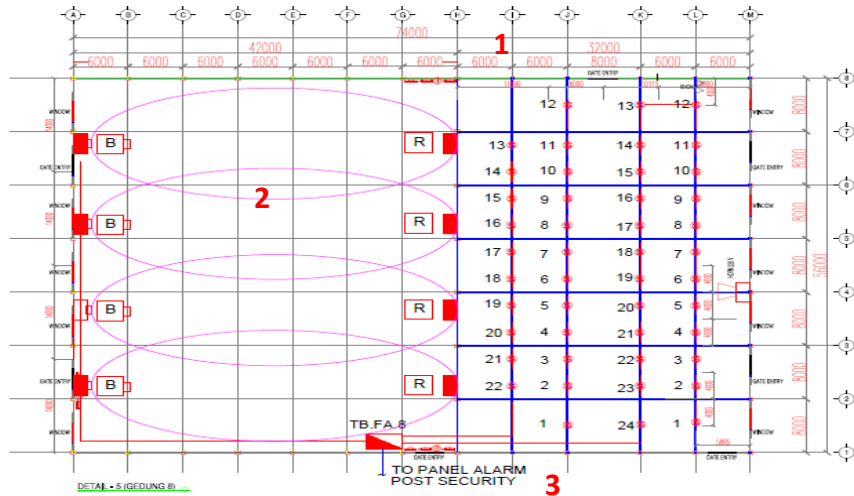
A B C D E F G H I J K L M

74000

42000

32000

6000 6000 6000 6000 6000 6000 6000 6000 6000 8000 6000 6000

1

2

3

GATE ENTRY

WINDOW

GATE ENTRY

B B B B

R R R R

12 13 12
13 11 14 11
14 10 15 10
15 9 16 9
16 8 17 8
17 7 18 7
18 6 19 6
19 5 20 5
20 4 21 4
21 3 22 3
22 2 23 2
1 24 1

8 7 6 5 4 3 2 1

8000 8000 8000 8000 8000 8000 8000

56000

TB.FA 8

TO PANEL ALARM POST SECURITY

GATE ENTRY

GATE ENTRY

WINDOW

GATE ENTRY

WINDOW

DETAIL - 5 (GEDUNG 8)